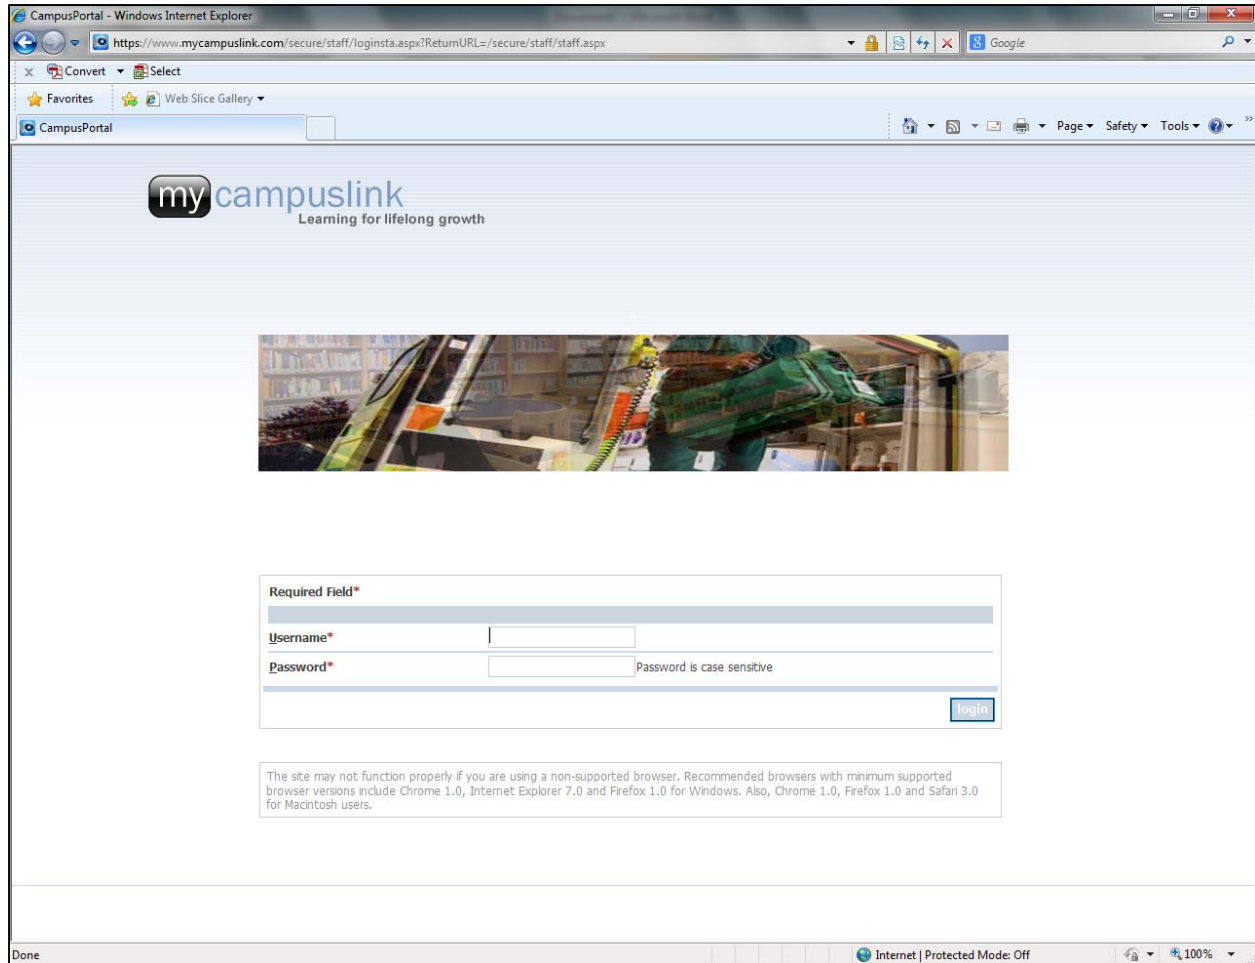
CampusPortal - Windows Internet Explorer

https://www.mycampuslink.com/secure/staff/loginsta.aspx?ReturnURL=/secure/staff/staff.aspx

Google

Convert Select

Favorites Web Slice Gallery

CampusPortal

Page Safety Tools

my campuslink
Learning for lifelong growth

Required Field*

Username*

Password* Password is case sensitive

login

The site may not function properly if you are using a non-supported browser. Recommended browsers with minimum supported browser versions include Chrome 1.0, Internet Explorer 7.0 and Firefox 1.0 for Windows. Also, Chrome 1.0, Firefox 1.0 and Safari 3.0 for Macintosh users.

Done

Internet | Protected Mode: Off

100%